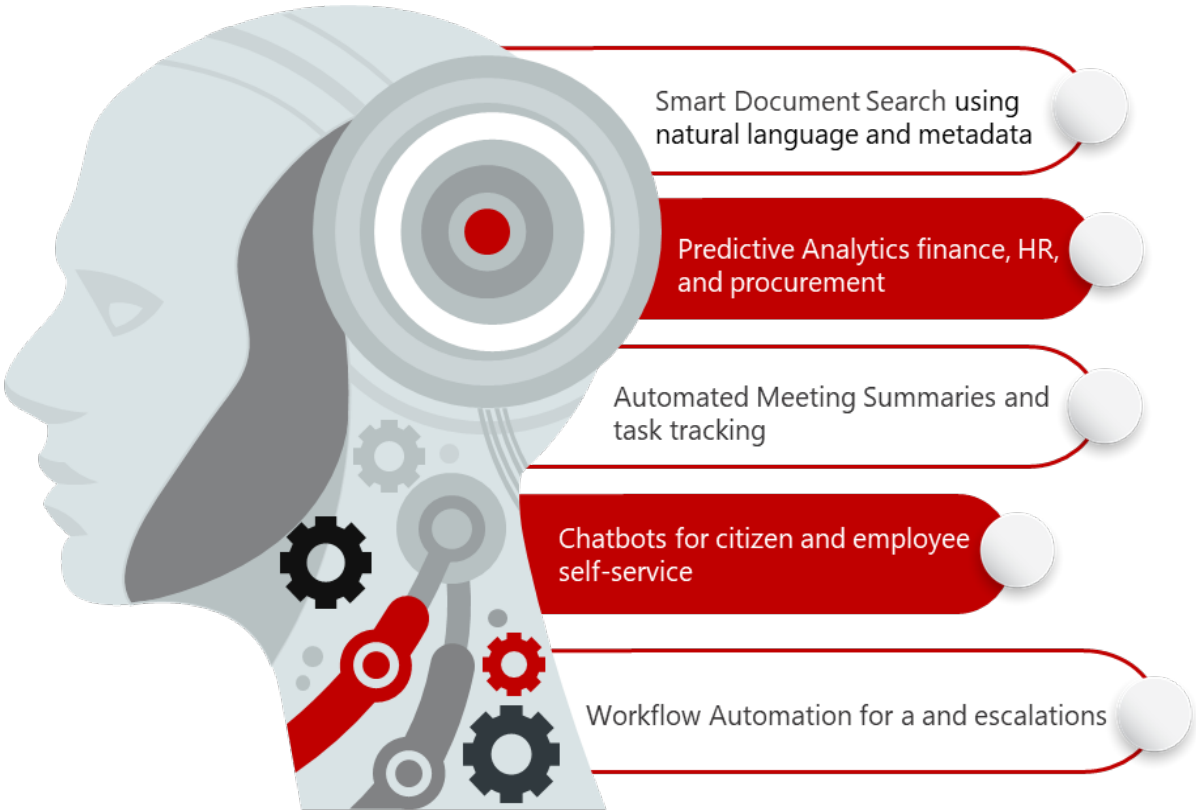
Smart Document Search using natural language and metadata

Predictive Analytics finance, HR, and procurement

Automated Meeting Summaries and task tracking

Chatbots for citizen and employee self-service

Workflow Automation for a and escalations